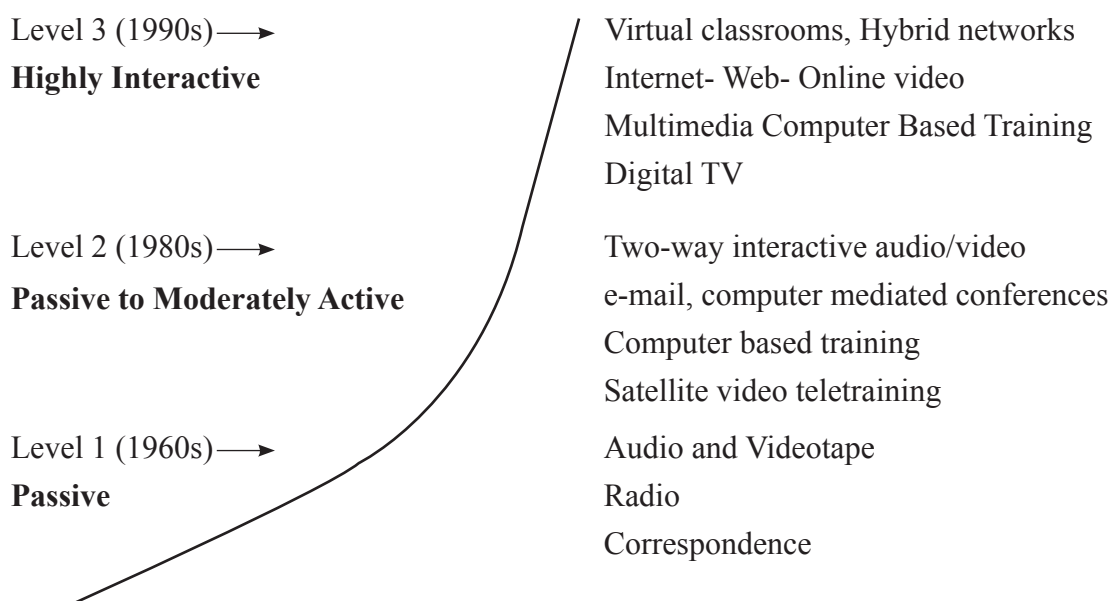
Level 3 (1990s) →
**Highly Interactive**

Virtual classrooms, Hybrid networks
Internet- Web- Online video
Multimedia Computer Based Training
Digital TV

Level 2 (1980s) →
**Passive to Moderately Active**

Two-way interactive audio/video
e-mail, computer mediated conferences
Computer based training
Satellite video teletraining

Level 1 (1960s) →
**Passive**

Audio and Videotape
Radio
Correspondence